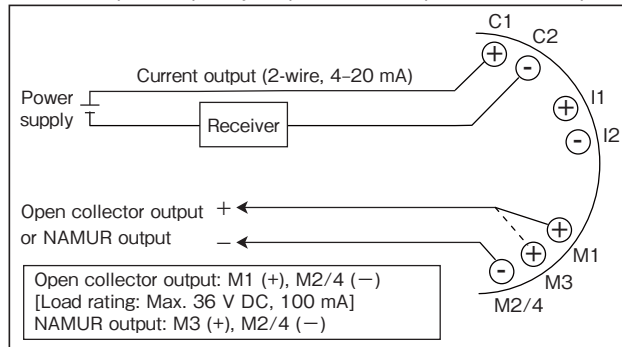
C1
C2
Current output (2-wire, 4–20 mA)
+
−
Power supply
Receiver
+
I1
−
I2
Open collector output +
or NAMUR output −
+
+
M1
−
M3
M2/4

Open collector output: M1 (+), M2/4 (−)
[Load rating: Max. 36 V DC, 100 mA]
NAMUR output: M3 (+), M2/4 (−)